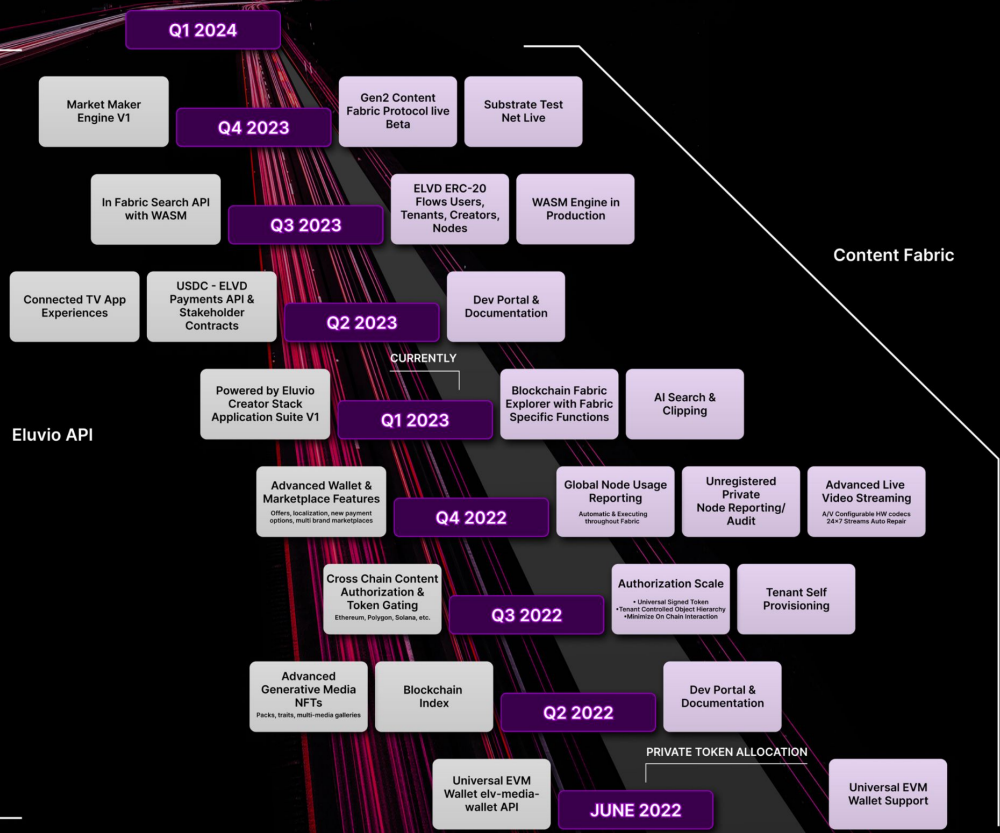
Q1 2024

Market Maker Engine V1

Q4 2023

Gen2 Content Fabric Protocol live Beta

Substrate Test Net Live

In Fabric Search API with WASM

Q3 2023

ELVD ERC-20 Flows Users, Tenants, Creators, Nodes

WASM Engine in Production

Content Fabric

Connected TV App Experiences

USDC - ELVD Payments API & Stakeholder Contracts

Q2 2023

Dev Portal & Documentation

CURRENTLY

Powered by Eluvio Creator Stack Application Suite V1

Q1 2023

Blockchain Fabric Explorer with Fabric Specific Functions

AI Search & Clipping

Eluvio API

Advanced Wallet & Marketplace Features
Offers, localization, new payment options, multi brand marketplaces

Q4 2022

Global Node Usage Reporting
Automatic & Executing throughout Fabric

Unregistered Private Node Reporting/ Audit

Advanced Live Video Streaming
A/V Configurable HW codecs 24×7 Streams Auto Repair

Cross Chain Content Authorization & Token Gating
Ethereum, Polygon, Solana, etc.

Q3 2022

Authorization Scale
• Universal Signed Token
•Tenant Controlled Object Hierarchy
•Minimize On Chain Interaction

Tenant Self Provisioning

Advanced Generative Media NFTs
Packs, traits, multi-media galleries

Blockchain Index

Q2 2022

Dev Portal & Documentation

PRIVATE TOKEN ALLOCATION

Universal EVM Wallet elv-media-wallet API

JUNE 2022

Universal EVM Wallet Support